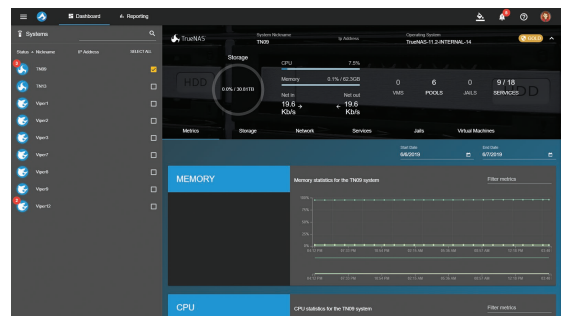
Dashboard
Reporting

Systems
Status ▸ Nickname
IP Address
SELECTALL
TN09
TN13
Viper1
Viper3
Viper3
Viper7
Viper8
Viper9
Viper12

TrueNAS
System Nickname
TN09
Ip Address
Operating System
TrueNAS-11.2-INTERNAL-14
GOLD

Storage
0.0% / 30.0 TB
CPU
7.5%
Memory
0.1% / 62.3GB
Net in
19.6 Kb/s
Net out
19.6 Kb/s
0
VMS
6
POOLS
0
JAILS
9 / 18
SERVICES

Metrics
Storage
Network
Services
Jails
Virtual Machines

Start Date
6/6/2019
End Date
6/7/2019

MEMORY
Memory statistics for the TN09 system
Filter metrics
100%
75%
50%
25%
0%

CPU
CPU statistics for the TN09 system
Filter metrics